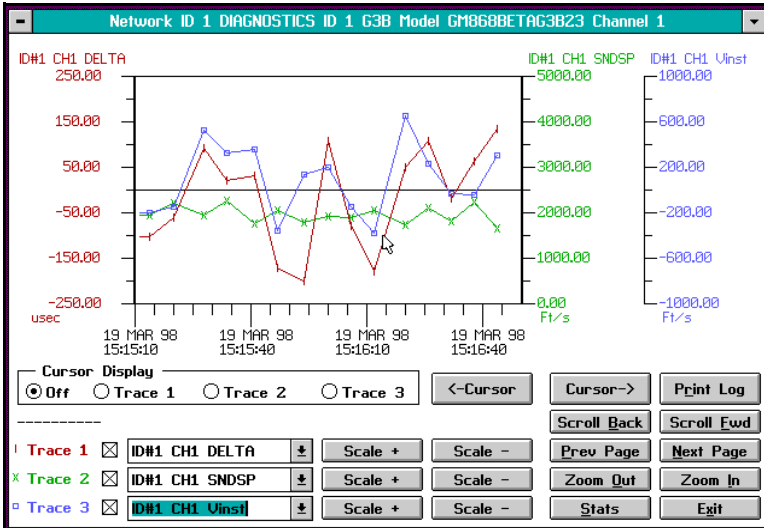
Network ID 1 DIAGNOSTICS ID 1 G3B Model GM868BETAG3B23 Channel 1

ID#1 CH1 DELTA
ID#1 CH1 SNDSP
ID#1 CH1 Vinst

250.00
150.00
50.00
-50.00
-150.00
-250.00
usec

5000.00
4000.00
3000.00
2000.00
1000.00
0.00
Ft/s

1000.00
600.00
200.00
-200.00
-600.00
-1000.00
Ft/s

19 MAR 98 15:15:10
19 MAR 98 15:15:40
19 MAR 98 15:16:10
19 MAR 98 15:16:40

Cursor Display
Off
Trace 1
Trace 2
Trace 3

<-Cursor
Cursor->
Print Log
Scroll Back
Scroll Fwd

----------

Trace 1 ID#1 CH1 DELTA Scale + Scale - Prev Page Next Page
Trace 2 ID#1 CH1 SNDSP Scale + Scale - Zoom Out Zoom In
Trace 3 ID#1 CH1 Vinst Scale + Scale - Stats Exit